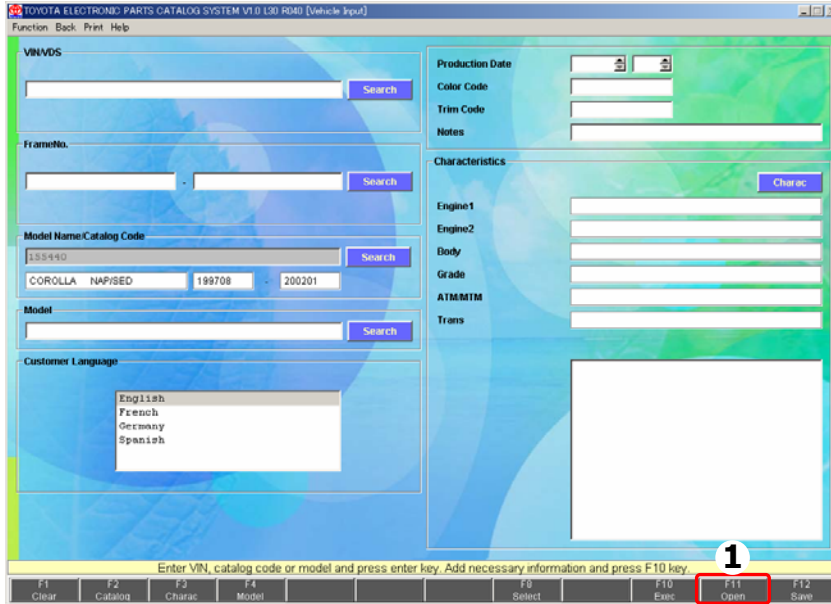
TOYOTA ELECTRONIC PARTS CATALOG SYSTEM V1.0 L30 R040 [Vehicle Input]

Function Back Print Help

VIN/VDS

Search

FrameNo.

-

Search

Model Name/Catalog Code

155440

Search

COROLLA NAP/SED

199708

-

200201

Model

Search

Customer Language

English
French
Germany
Spanish

Production Date

Color Code

Trim Code

Notes

Characteristics

Charac

Engine1

Engine2

Body

Grade

ATM/MTM

Trans

Enter VIN, catalog code or model and press enter key. Add necessary information and press F10 key.

1

| F1 Clear | F2 Catalog | F3 Charac | F4 Model | | | | F8 Select | | F10 Exec | F11 Open | F12 Save |
|---|---|---|---|---|---|---|---|---|---|---|---|